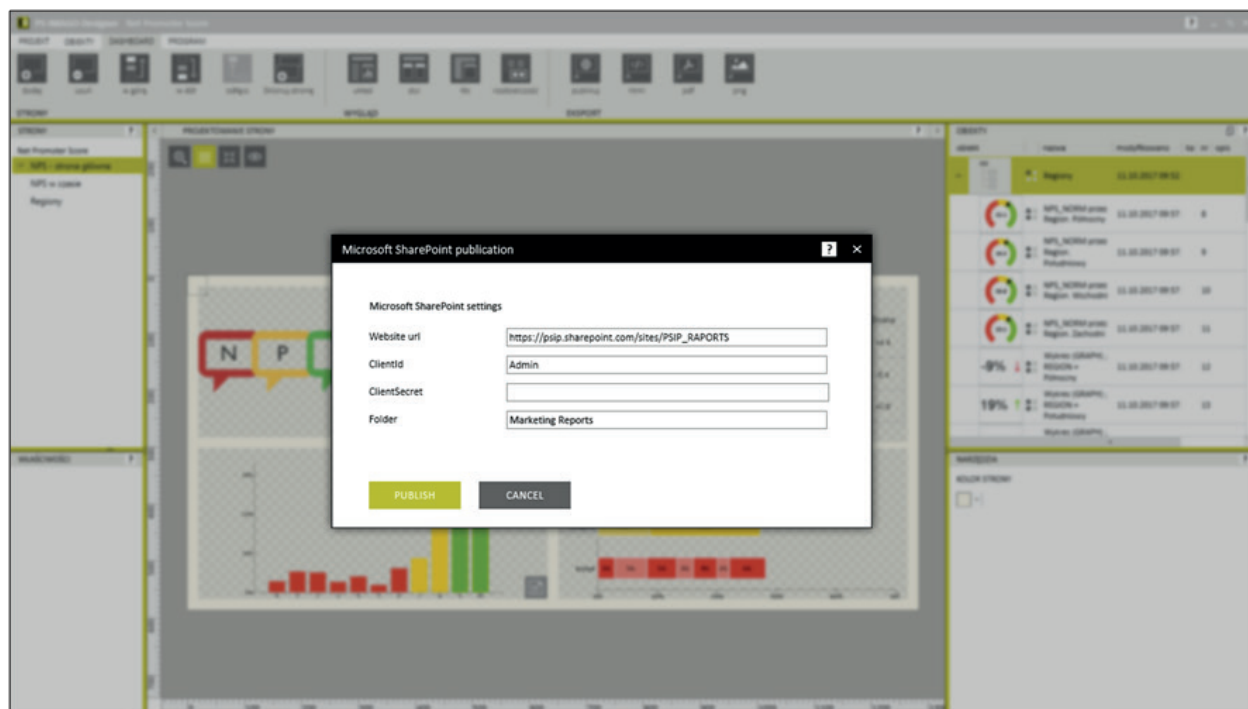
Microsoft SharePoint publication

?

×

Microsoft SharePoint settings

Website url
https://psip.sharepoint.com/sites/PSIP_RAPORTS

ClientId
Admin

ClientSecret

Folder
Marketing Reports

PUBLISH

CANCEL

N P

-9%

19%